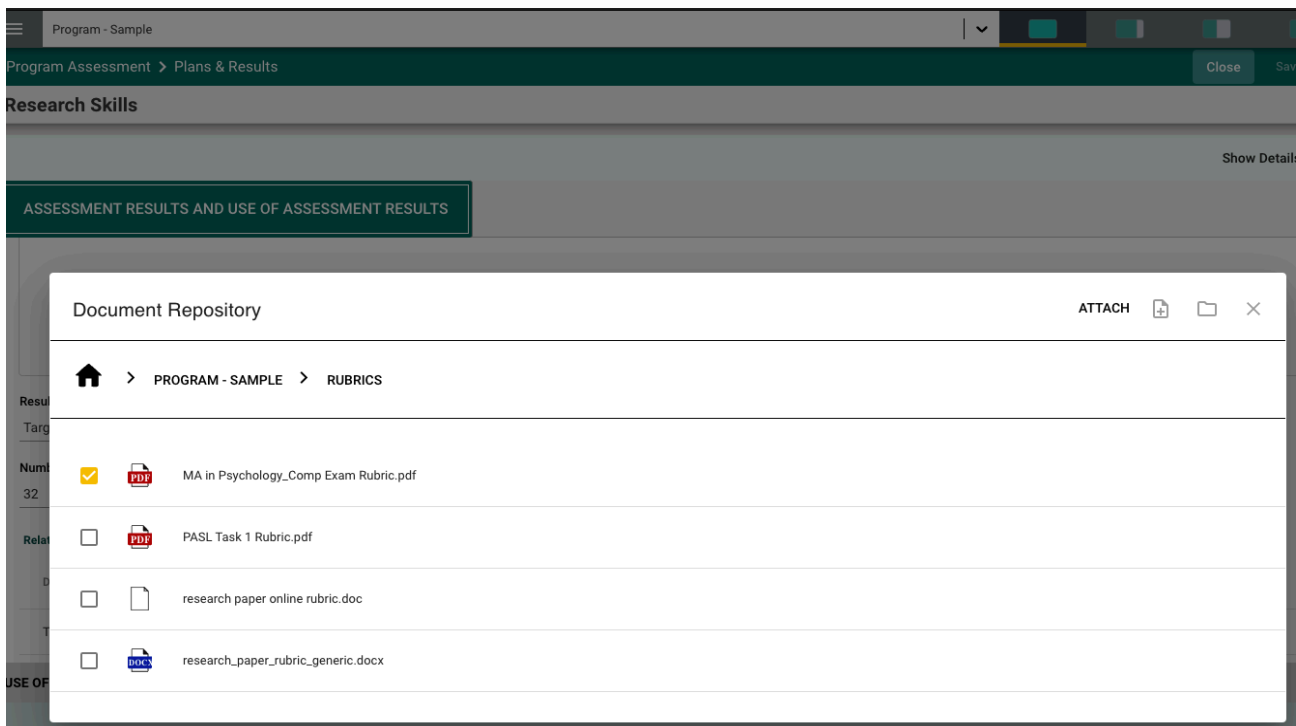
Program - Sample

Program Assessment > Plans & Results

Close

Sav

Research Skills

Show Details

ASSESSMENT RESULTS AND USE OF ASSESSMENT RESULTS

Resul

Targ

Numb

32

Relat

D

T

USE OF

Document Repository

ATTACH

PROGRAM - SAMPLE > RUBRICS

PDF MA in Psychology_Comp Exam Rubric.pdf

PDF PASL Task 1 Rubric.pdf

research paper online rubric.doc

DOCX research_paper_rubric_generic.docx